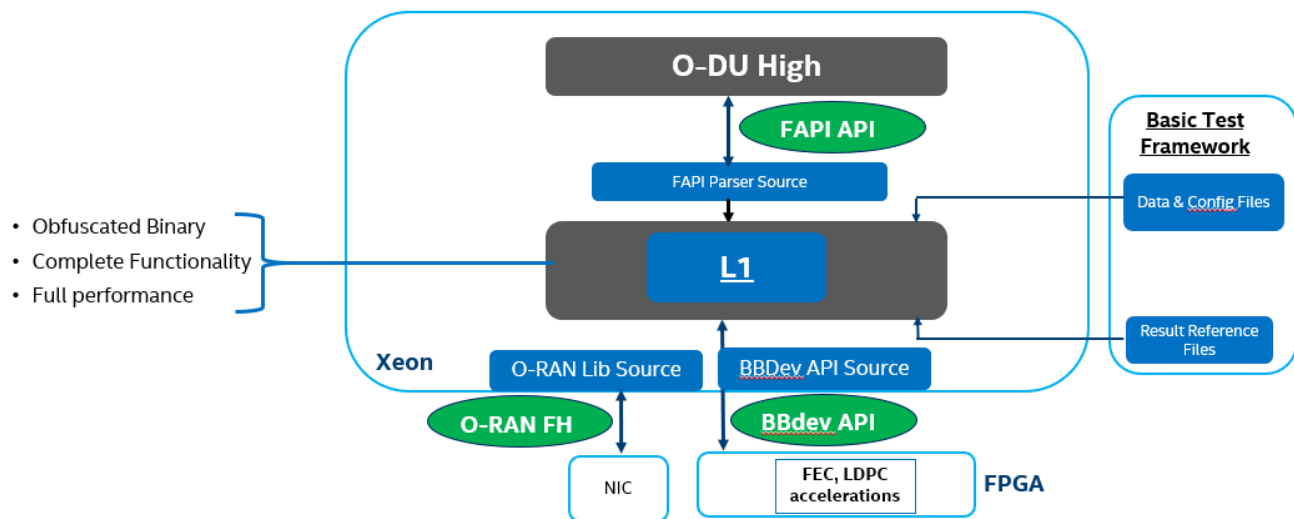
O-DU High

FAPI API

FAPI Parser Source

Basic Test Framework

Data & Config Files

• Obfuscated Binary
• Complete Functionality
• Full performance

L1

Result Reference Files

Xeon

O-RAN Lib Source

BBDev API Source

O-RAN FH

BBdev API

NIC

FEC, LDPC accelerations

FPGA